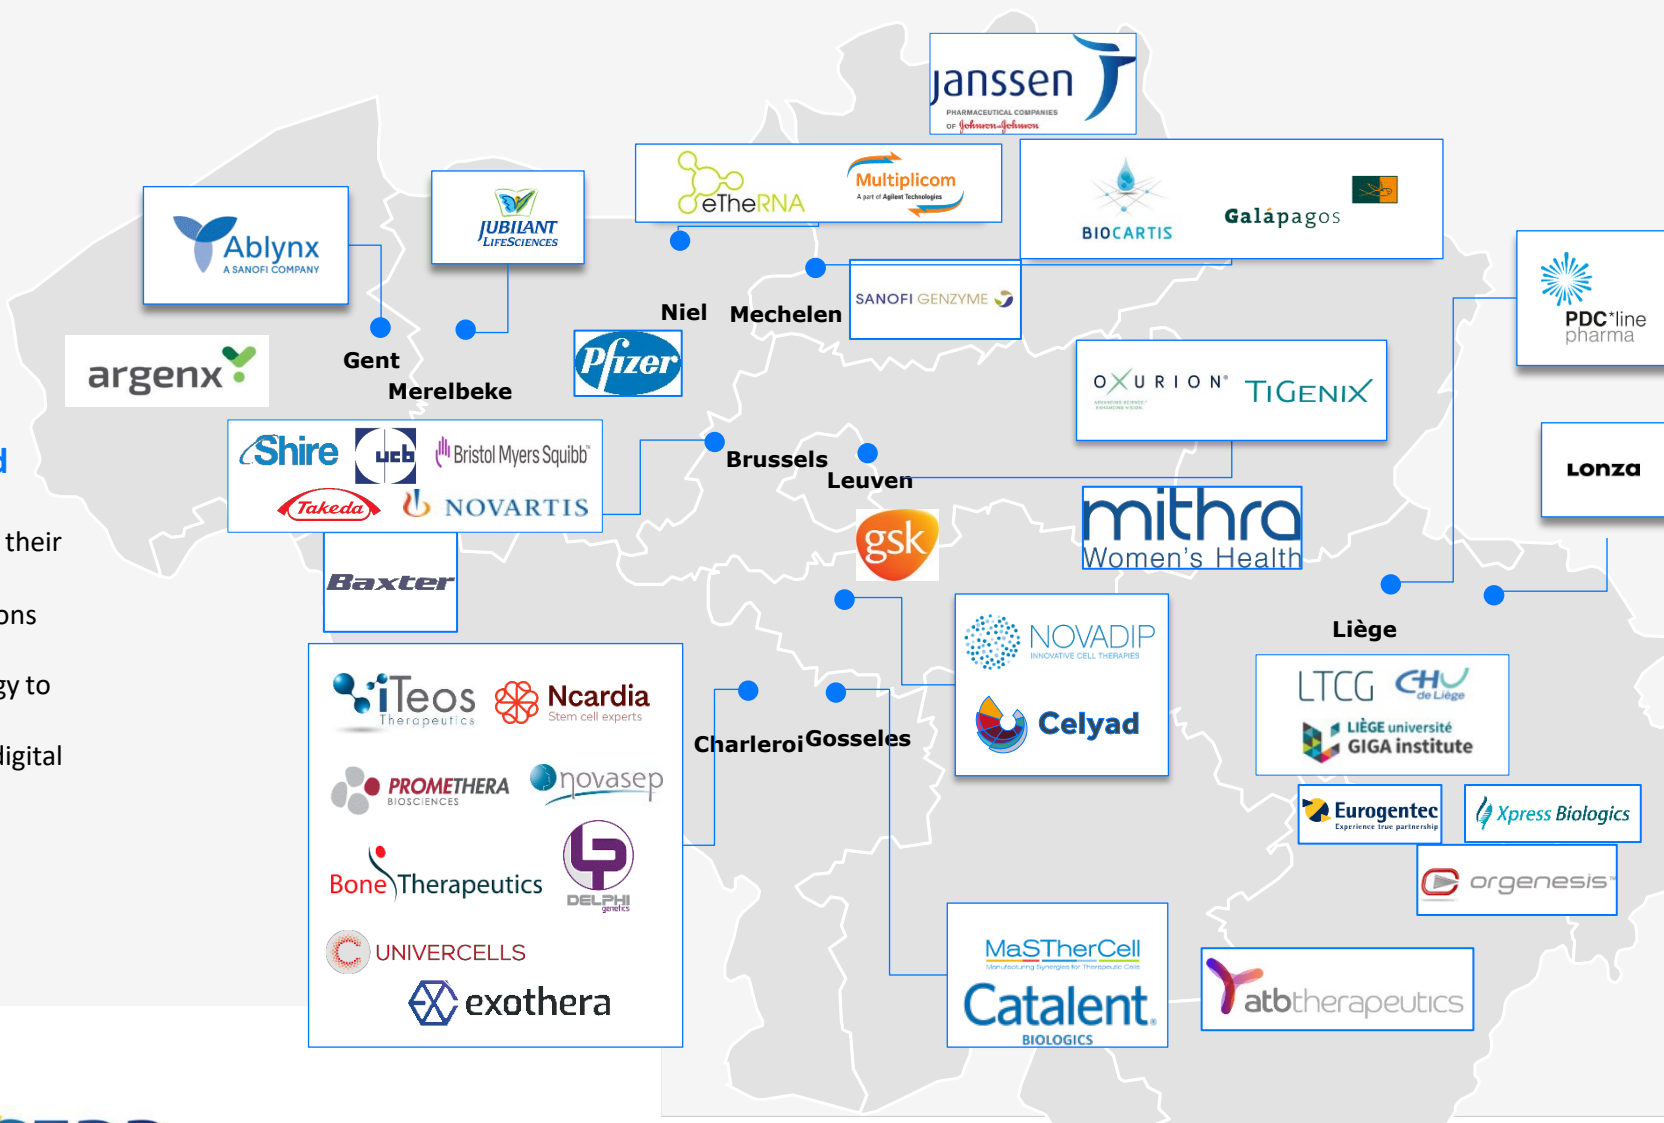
janssen
PHARMACEUTICAL COMPANIES OF Johnson&Johnson

eTheRNA
Multiplicom
A part of Agilent Technologies

BIOCARTIS
Galápagos

Ablynx
A SANOFI COMPANY

JUBILANT LIFESCIENCES

SANOFI GENZYME

PDC*line pharma

argenx

Gent
Merelbeke
Niel
Mechelen

Pfizer

OXURION
TIGENIX

Shire
ucb
Bristol Myers Squibb
Takeda
NOVARTIS

Brussels
Leuven

Lonza

mithra
Women's Health

gsk

Baxter

d
their
ons
gy to
digital

NOVADIP
INNOVATIVE CELL THERAPIES
Celyad

Liège

LTCG
CHU de Liège
LIÈGE université
GIGA institute

iTeos Therapeutics
Ncardia Stem cell experts
PROMETHERA BIOSCIENCES
novasep
Bone Therapeutics
DELPHI genetics
UNIVERCELLS
exothera

Charleroi
Gosseles

Eurogentec
Experience true partnership
Xpress Biologics
orgenesis

MaSTherCell
Manufacturing Synergies for Therapeutic Cells
Catalent
BIOLOGICS

atbtherapeutics